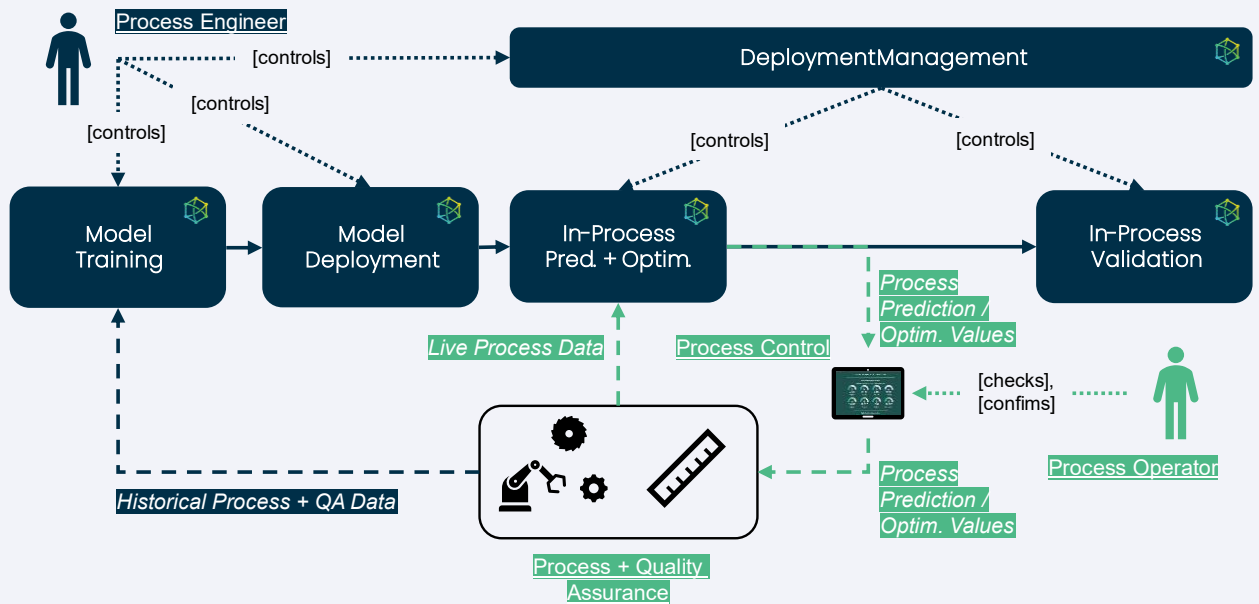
Process Engineer

[controls]

DeploymentManagement

[controls]

[controls]

[controls]

[controls]

Model Training

Model Deployment

In-Process Pred. + Optim.

In-Process Validation

Process Prediction / Optim. Values

Live Process Data

Process Control

[checks], [confims]

Process Operator

Historical Process + QA Data

Process Prediction / Optim. Values

Process + Quality Assurance